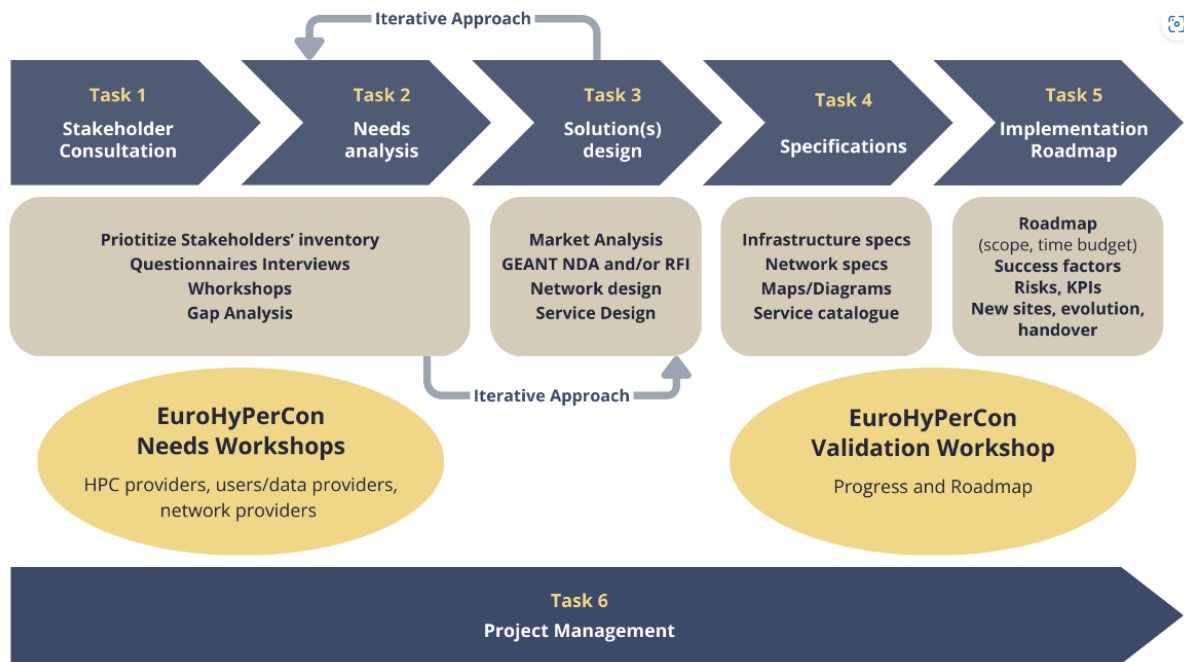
Iterative Approach

Task 1
Stakeholder Consultation

Task 2
Needs analysis

Task 3
Solution(s) design

Task 4
Specifications

Task 5
Implementation Roadmap

Prioitize Stakeholders' inventory
Questionnaires Interviews
Workshops
Gap Analysis

Market Analysis
GEANT NDA and/or RFI
Network design
Service Design

Infrastructure specs
Network specs
Maps/Diagrams
Service catalogue

Roadmap
(scope, time budget)
Success factors
Risks, KPIs
New sites, evolution, handover

Iterative Approach

EuroHyPerCon
Needs Workshops
HPC providers, users/data providers, network providers

EuroHyPerCon
Validation Workshop
Progress and Roadmap

Task 6
Project Management